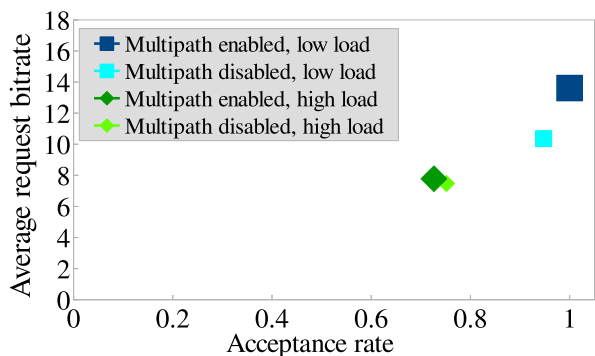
Average request bitrate

18
16
14
12
10
8
6
4
2
0

Multipath enabled, low load
Multipath disabled, low load
Multipath enabled, high load
Multipath disabled, high load

0
0.2
0.4
0.6
0.8
1

Acceptance rate